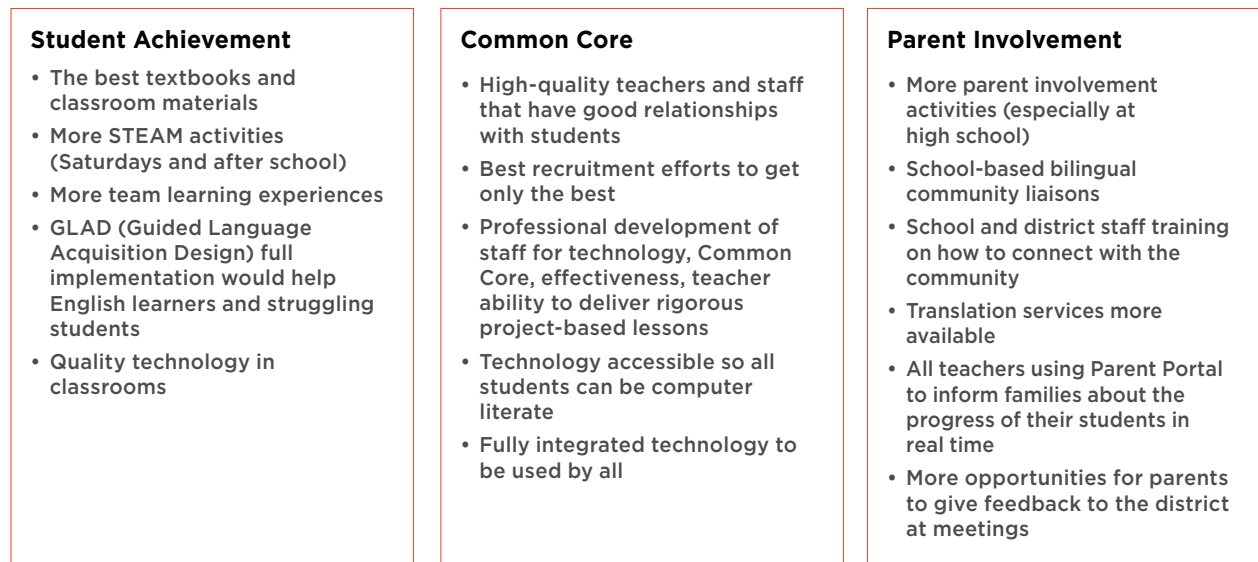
**Student Achievement**

- The best textbooks and classroom materials
- More STEAM activities (Saturdays and after school)
- More team learning experiences
- GLAD (Guided Language Acquisition Design) full implementation would help English learners and struggling students
- Quality technology in classrooms

**Common Core**

- High-quality teachers and staff that have good relationships with students
- Best recruitment efforts to get only the best
- Professional development of staff for technology, Common Core, effectiveness, teacher ability to deliver rigorous project-based lessons
- Technology accessible so all students can be computer literate
- Fully integrated technology to be used by all

**Parent Involvement**

- More parent involvement activities (especially at high school)
- School-based bilingual community liaisons
- School and district staff training on how to connect with the community
- Translation services more available
- All teachers using Parent Portal to inform families about the progress of their students in real time
- More opportunities for parents to give feedback to the district at meetings